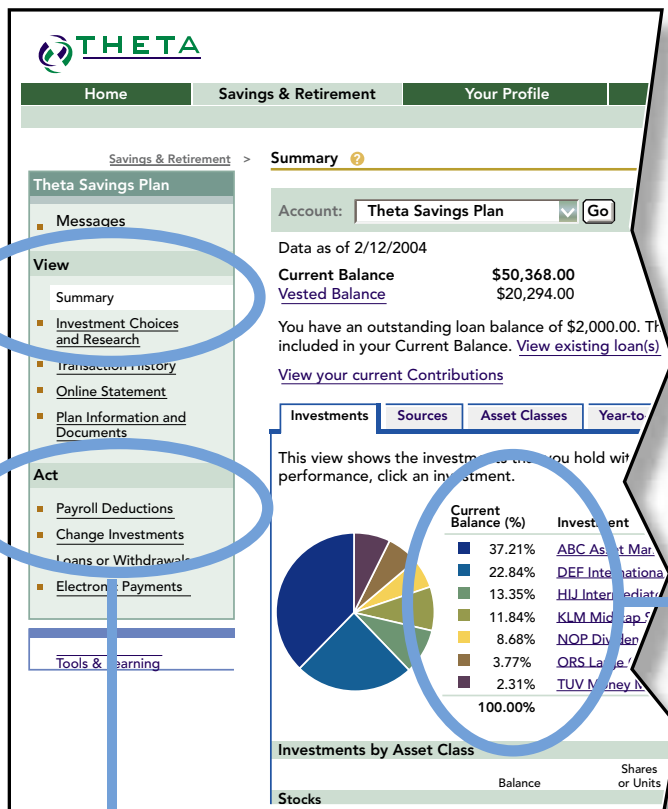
THETA

Home | Savings & Retirement | Your Profile

Savings & Retirement > Summary

Theta Savings Plan

Messages

View

Summary

Investment Choices and Research

Transaction History

Online Statement

Plan Information and Documents

Act

Payroll Deductions

Change Investments

Loans or Withdrawals

Electronic Payments

Tools & Learning

Account: Theta Savings Plan Go

Data as of 2/12/2004

Current Balance $50,368.00
Vested Balance $20,294.00

You have an outstanding loan balance of $2,000.00. Th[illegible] included in your Current Balance. View existing loan(s)

View your current Contributions

Investments | Sources | Asset Classes | Year-to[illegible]

This view shows the investments that you hold wit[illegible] performance, click an investment.

| Current Balance (%) | Investment |
|---|---|
| 37.21% | ABC Asset Ma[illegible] |
| 22.84% | DEF Internationa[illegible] |
| 13.35% | HIJ Intermediate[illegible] |
| 11.84% | KLM Midcap S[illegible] |
| 8.68% | NOP Divide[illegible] |
| 3.77% | ORS La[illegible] |
| 2.31% | TUV Money M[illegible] |
| 100.00% | |

Investments by Asset Class

Balance | Shares or Units

Stocks